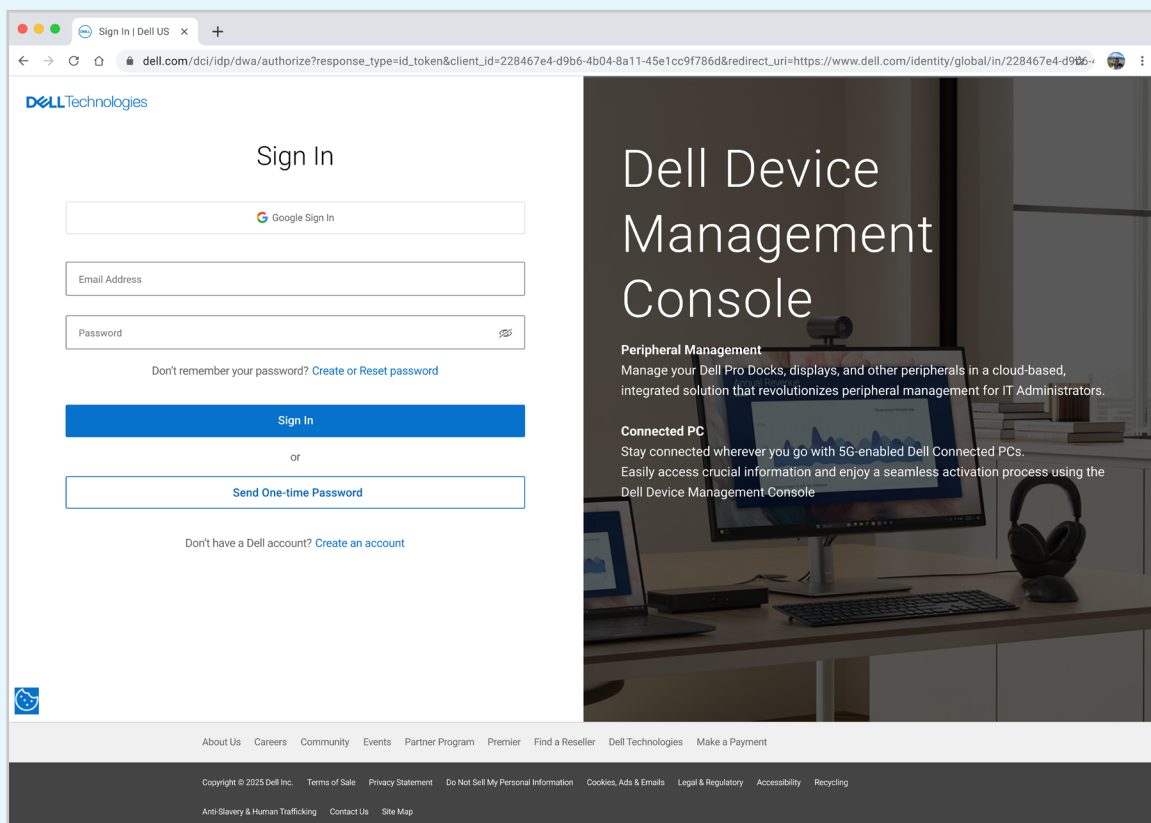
Sign In | Dell US

dell.com/dci/idp/dwa/authorize?response_type=id_token&client_id=228467e4-d9b6-4b04-8a11-45e1cc9f786d&redirect_uri=https://www.dell.com/identity/global/in/228467e4-d9b6-

DELL Technologies

Sign In

Google Sign In

Email Address

Password

Don't remember your password? Create or Reset password

Sign In

or

Send One-time Password

Don't have a Dell account? Create an account

Dell Device Management Console

Peripheral Management
Manage your Dell Pro Docks, displays, and other peripherals in a cloud-based, integrated solution that revolutionizes peripheral management for IT Administrators.

Connected PC
Stay connected wherever you go with 5G-enabled Dell Connected PCs.
Easily access crucial information and enjoy a seamless activation process using the Dell Device Management Console

About Us Careers Community Events Partner Program Premier Find a Reseller Dell Technologies Make a Payment

Copyright © 2025 Dell Inc. Terms of Sale Privacy Statement Do Not Sell My Personal Information Cookies, Ads & Emails Legal & Regulatory Accessibility Recycling

Anti-Slavery & Human Trafficking Contact Us Site Map